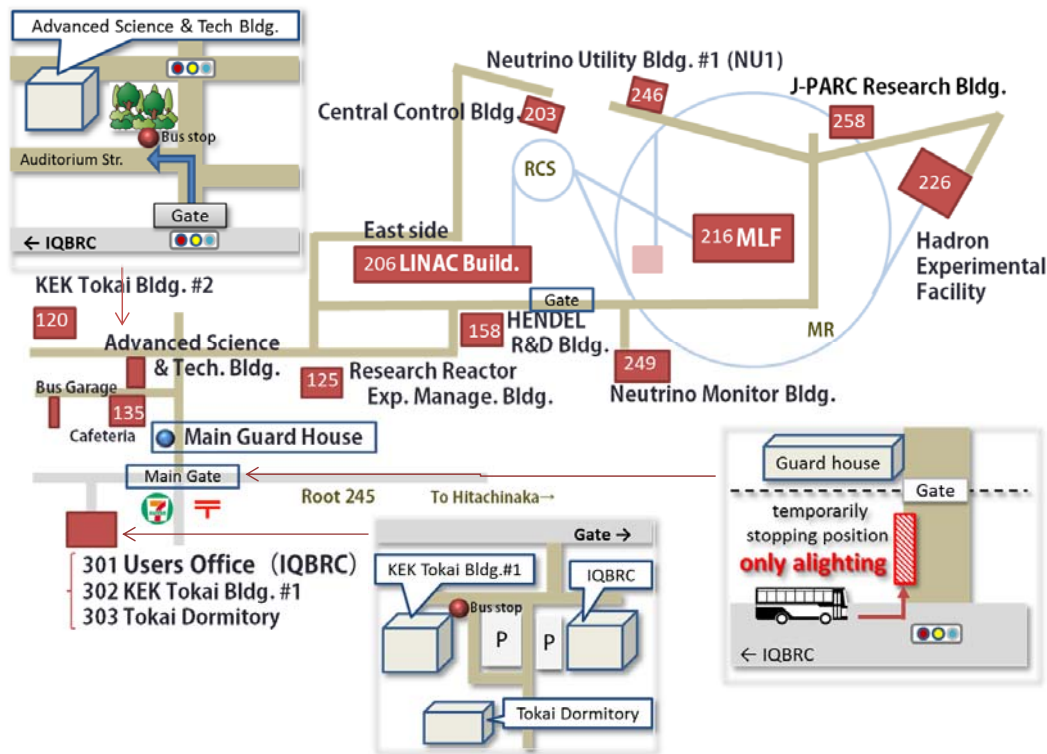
Advanced Science & Tech Bldg.

Bus stop

Auditorium Str.

Gate

← IQBRC

Neutrino Utility Bldg. #1 (NU1)

246

J-PARC Research Bldg.

258

Central Control Bldg.

203

RCS

226

East side

216 MLF

Hadron Experimental Facility

206 LINAC Build.

KEK Tokai Bldg. #2

120

Gate

158

HENDEL R&D Bldg.

MR

Advanced Science & Tech. Bldg.

125

Research Reactor Exp. Manage. Bldg.

249

Neutrino Monitor Bldg.

Bus Garage

135

Cafeteria

Main Guard House

Guard house

Main Gate

Gate

Root 245

To Hitachinaka→

temporarily stopping position

only alighting

Gate →

301 Users Office（IQBRC）

302 KEK Tokai Bldg. #1

303 Tokai Dormitory

KEK Tokai Bldg.#1

IQBRC

Bus stop

P

P

← IQBRC

Tokai Dormitory